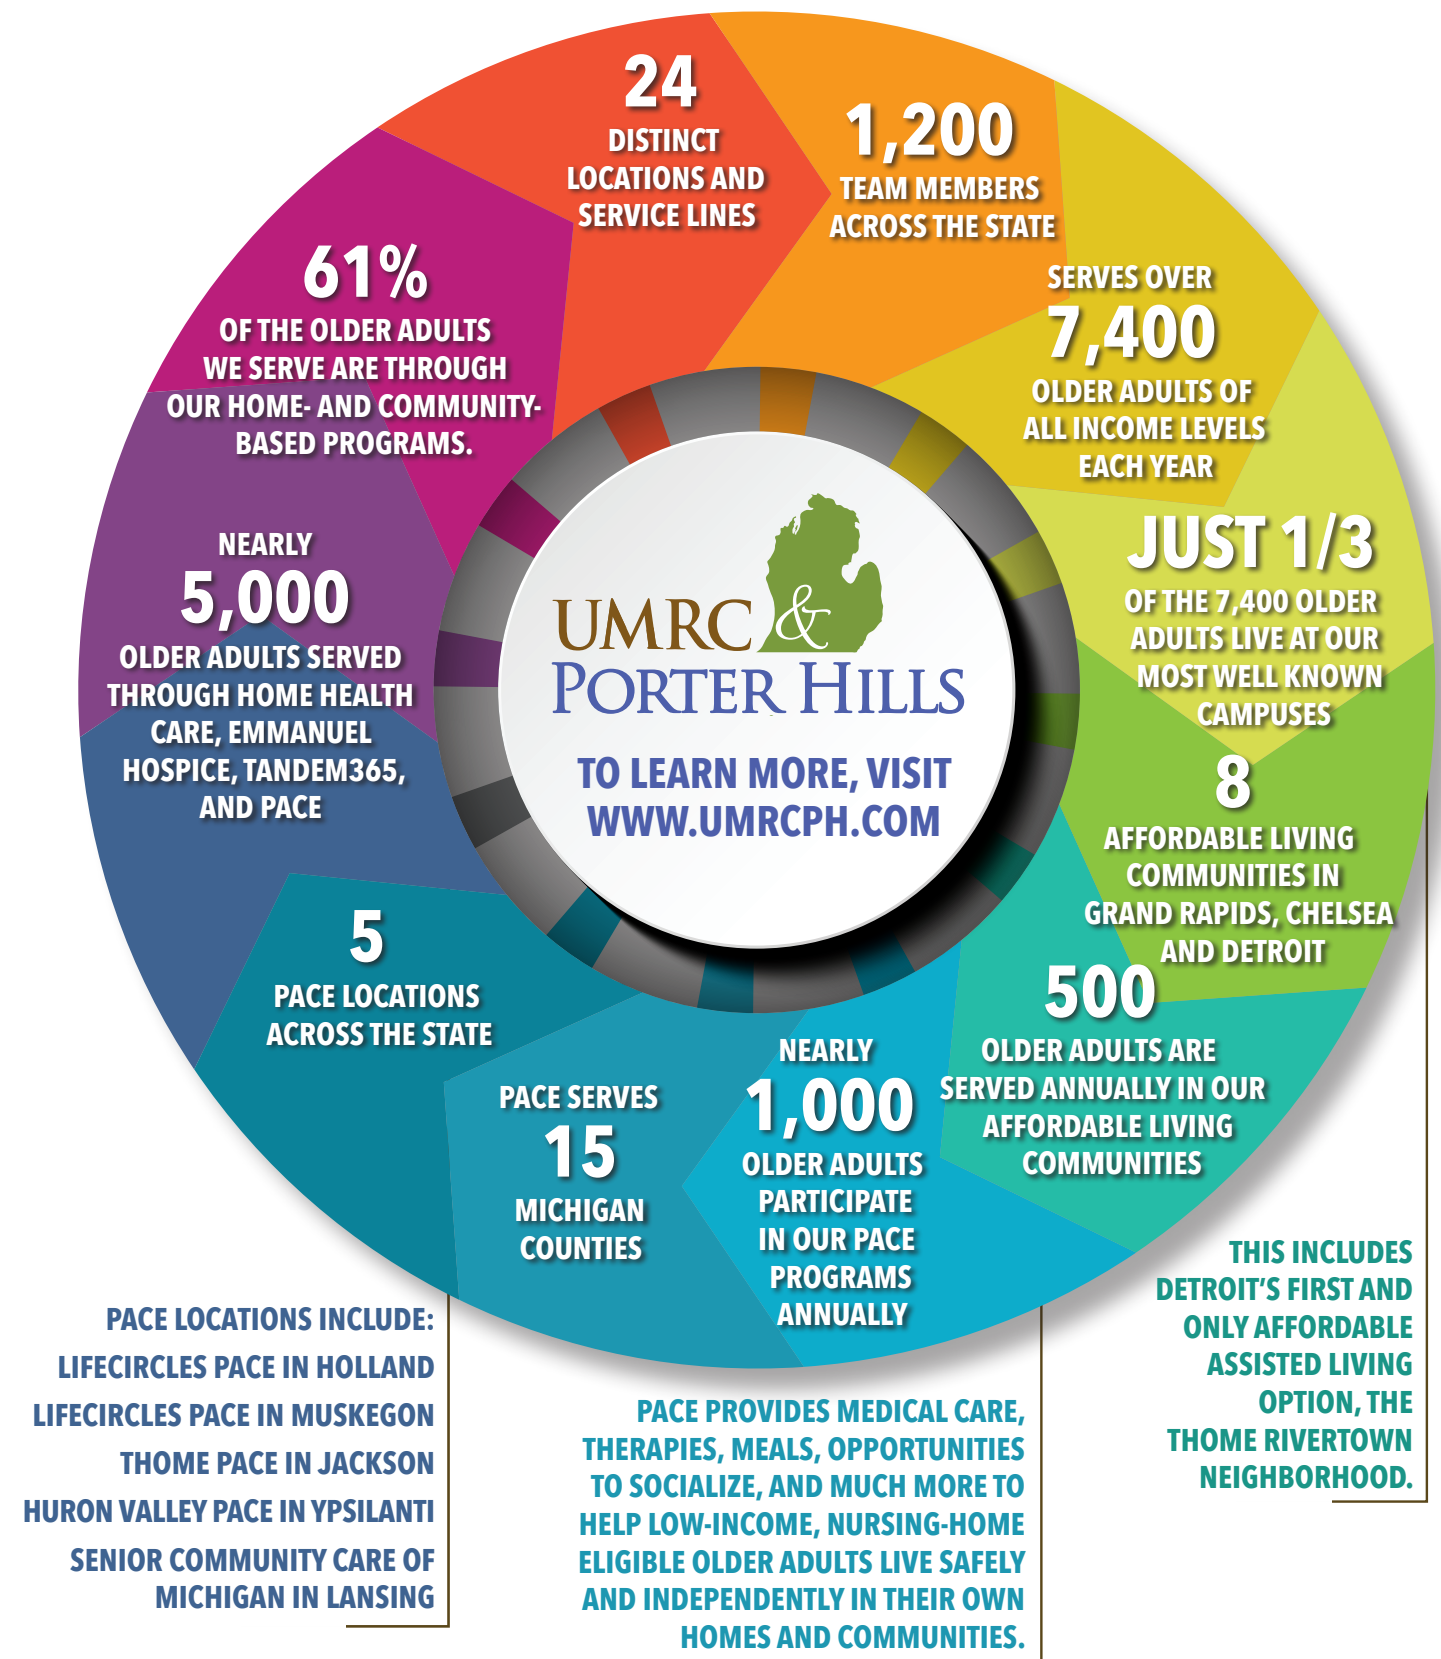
24
DISTINCT LOCATIONS AND SERVICE LINES

1,200
TEAM MEMBERS ACROSS THE STATE

SERVES OVER
7,400
OLDER ADULTS OF ALL INCOME LEVELS EACH YEAR

JUST 1/3
OF THE 7,400 OLDER ADULTS LIVE AT OUR MOST WELL KNOWN CAMPUSES

8
AFFORDABLE LIVING COMMUNITIES IN GRAND RAPIDS, CHELSEA AND DETROIT

500
OLDER ADULTS ARE SERVED ANNUALLY IN OUR AFFORDABLE LIVING COMMUNITIES

NEARLY
1,000
OLDER ADULTS PARTICIPATE IN OUR PACE PROGRAMS ANNUALLY

PACE SERVES
15
MICHIGAN COUNTIES

5
PACE LOCATIONS ACROSS THE STATE

NEARLY
5,000
OLDER ADULTS SERVED THROUGH HOME HEALTH CARE, EMMANUEL HOSPICE, TANDEM365, AND PACE

61%
OF THE OLDER ADULTS WE SERVE ARE THROUGH OUR HOME- AND COMMUNITY-BASED PROGRAMS.

UMRC & PORTER HILLS

TO LEARN MORE, VISIT WWW.UMRCPH.COM

PACE LOCATIONS INCLUDE:
LIFECIRCLES PACE IN HOLLAND
LIFECIRCLES PACE IN MUSKEGON
THOME PACE IN JACKSON
HURON VALLEY PACE IN YPSILANTI
SENIOR COMMUNITY CARE OF MICHIGAN IN LANSING

PACE PROVIDES MEDICAL CARE, THERAPIES, MEALS, OPPORTUNITIES TO SOCIALIZE, AND MUCH MORE TO HELP LOW-INCOME, NURSING-HOME ELIGIBLE OLDER ADULTS LIVE SAFELY AND INDEPENDENTLY IN THEIR OWN HOMES AND COMMUNITIES.

THIS INCLUDES DETROIT'S FIRST AND ONLY AFFORDABLE ASSISTED LIVING OPTION, THE THOME RIVERTOWN NEIGHBORHOOD.